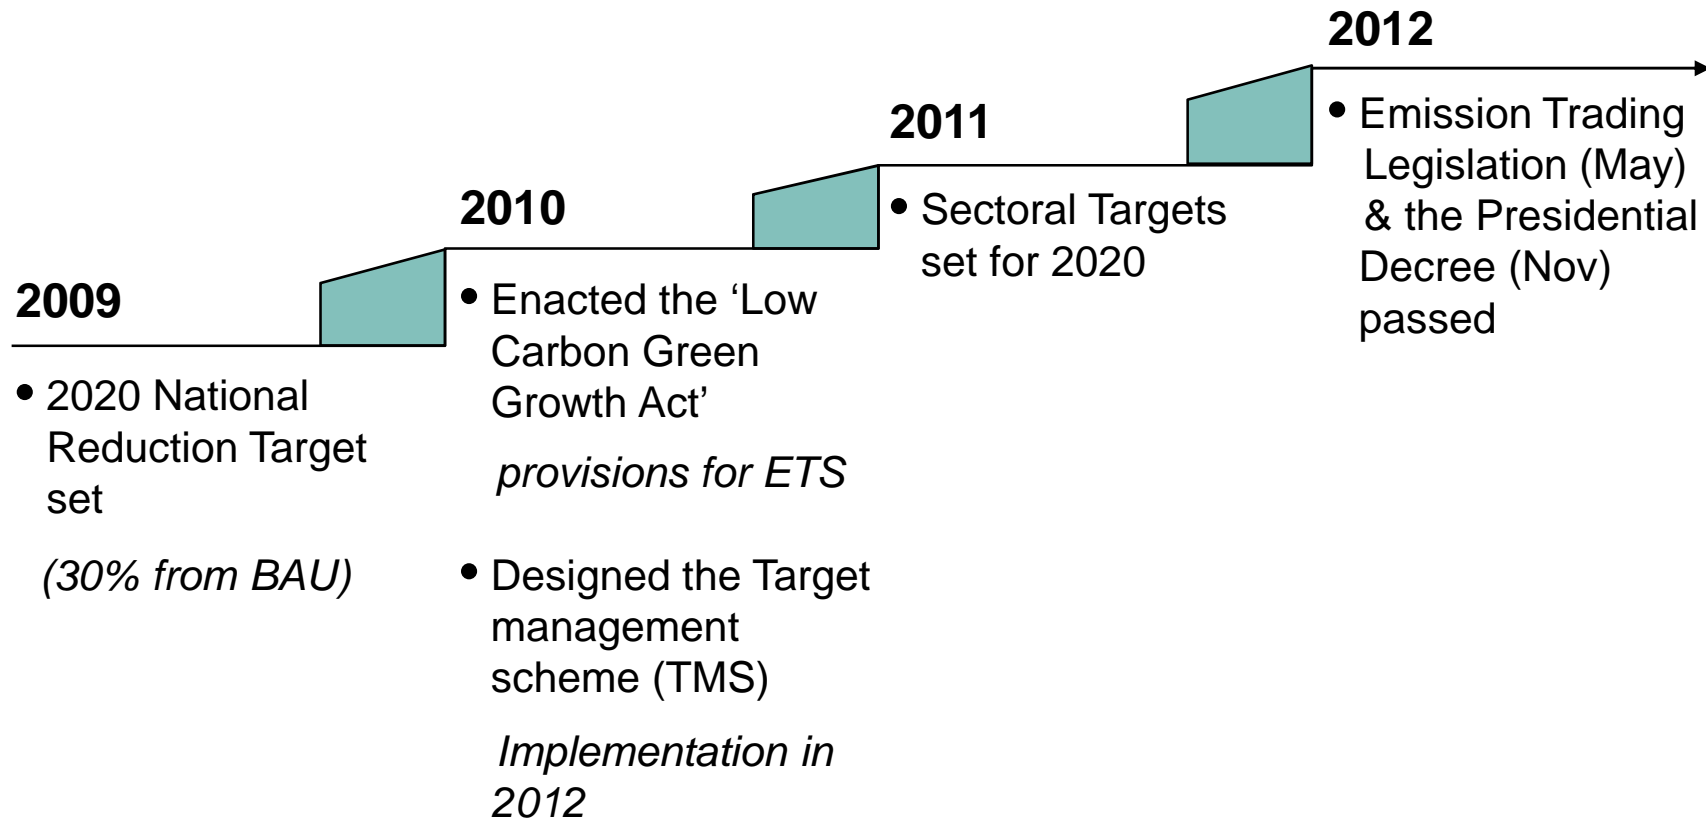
**2009**

• 2020 National Reduction Target set

*(30% from BAU)*

**2010**

• Enacted the ‘Low Carbon Green Growth Act’

*provisions for ETS*

• Designed the Target management scheme (TMS)

*Implementation in 2012*

**2011**

• Sectoral Targets set for 2020

**2012**

• Emission Trading Legislation (May) & the Presidential Decree (Nov) passed